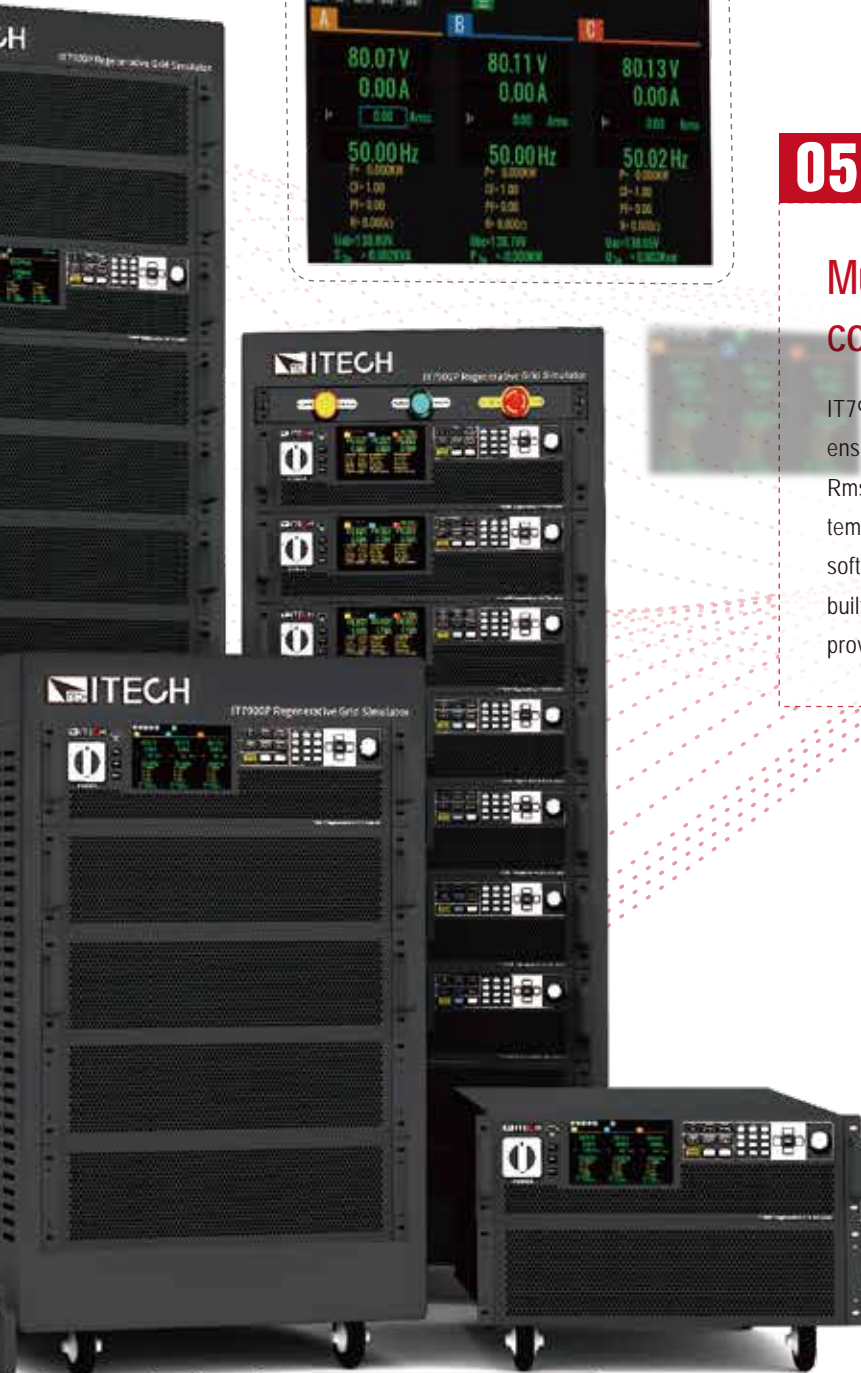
CH

IT7900P Regenerative Grid Simulator

A

B

C

80.07 V
0.00 A

80.11 V
0.00 A

80.13 V
0.00 A

0.00 Arms

0.00 Arms

0.00 Arms

50.00 Hz

50.00 Hz

50.02 Hz

05

M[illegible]

co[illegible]

IT7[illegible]
ens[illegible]
Rms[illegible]
tem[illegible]
soft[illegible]
buil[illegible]
prov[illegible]

ITECH

IT7900P Regenerative Grid Simulator

ITECH

IT7900P Regenerative Grid Simulator